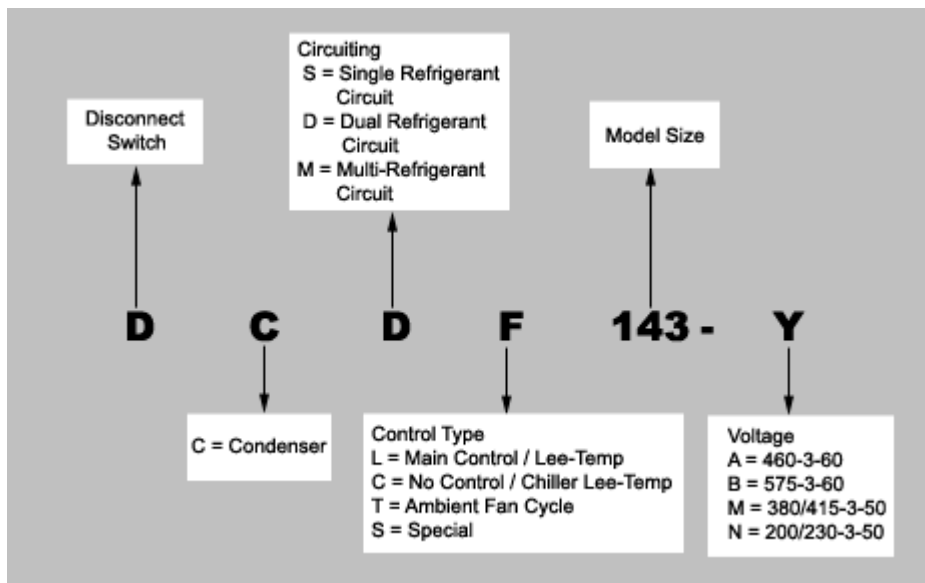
Disconnect Switch

Circuiting
S = Single Refrigerant Circuit
D = Dual Refrigerant Circuit
M = Multi-Refrigerant Circuit

Model Size

D C D F 143 - Y

C = Condenser

Control Type
L = Main Control / Lee-Temp
C = No Control / Chiller Lee-Temp
T = Ambient Fan Cycle
S = Special

Voltage
A = 460-3-60
B = 575-3-60
M = 380/415-3-50
N = 200/230-3-50